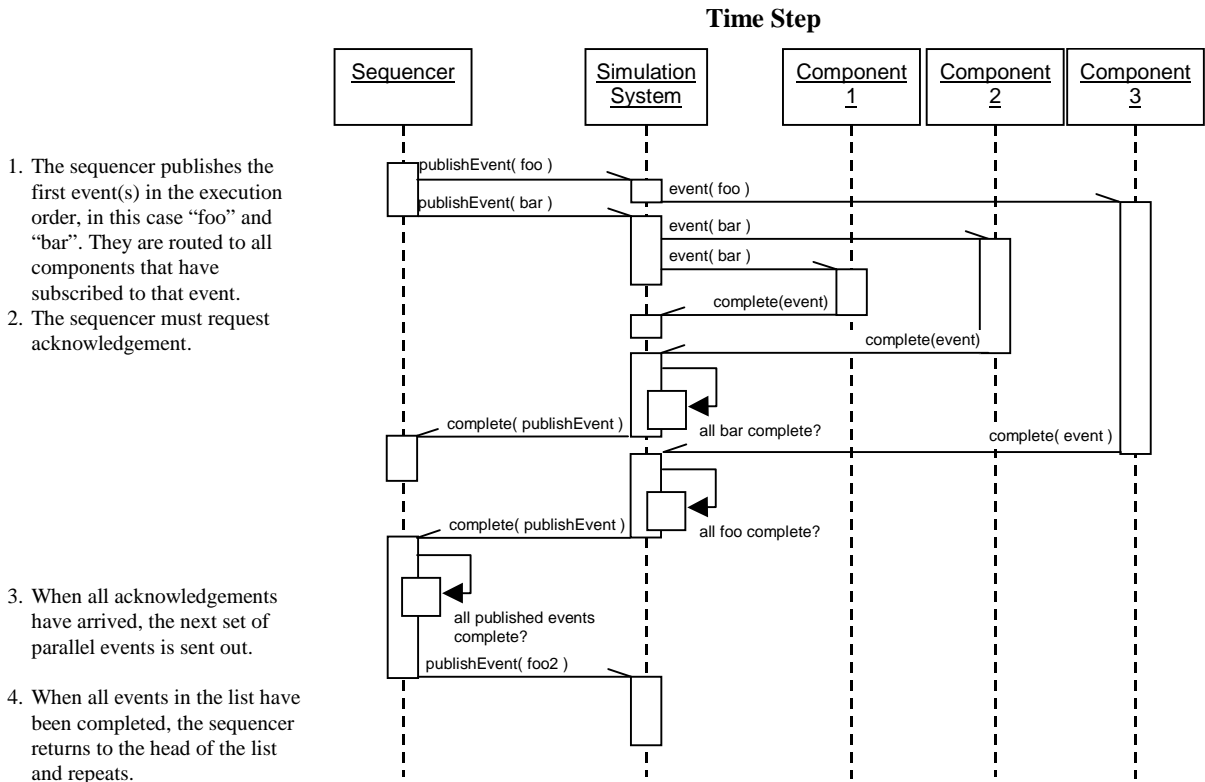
Time Step

Sequencer

Simulation System

Component 1

Component 2

Component 3

1. The sequencer publishes the first event(s) in the execution order, in this case “foo” and “bar”. They are routed to all components that have subscribed to that event.
2. The sequencer must request acknowledgement.

publishEvent( foo )

event( foo )

publishEvent( bar )

event( bar )

event( bar )

complete(event)

complete(event)

all bar complete?

complete( publishEvent )

complete( event )

complete( publishEvent )

all foo complete?

3. When all acknowledgements have arrived, the next set of parallel events is sent out.

all published events complete?

publishEvent( foo2 )

4. When all events in the list have been completed, the sequencer returns to the head of the list and repeats.